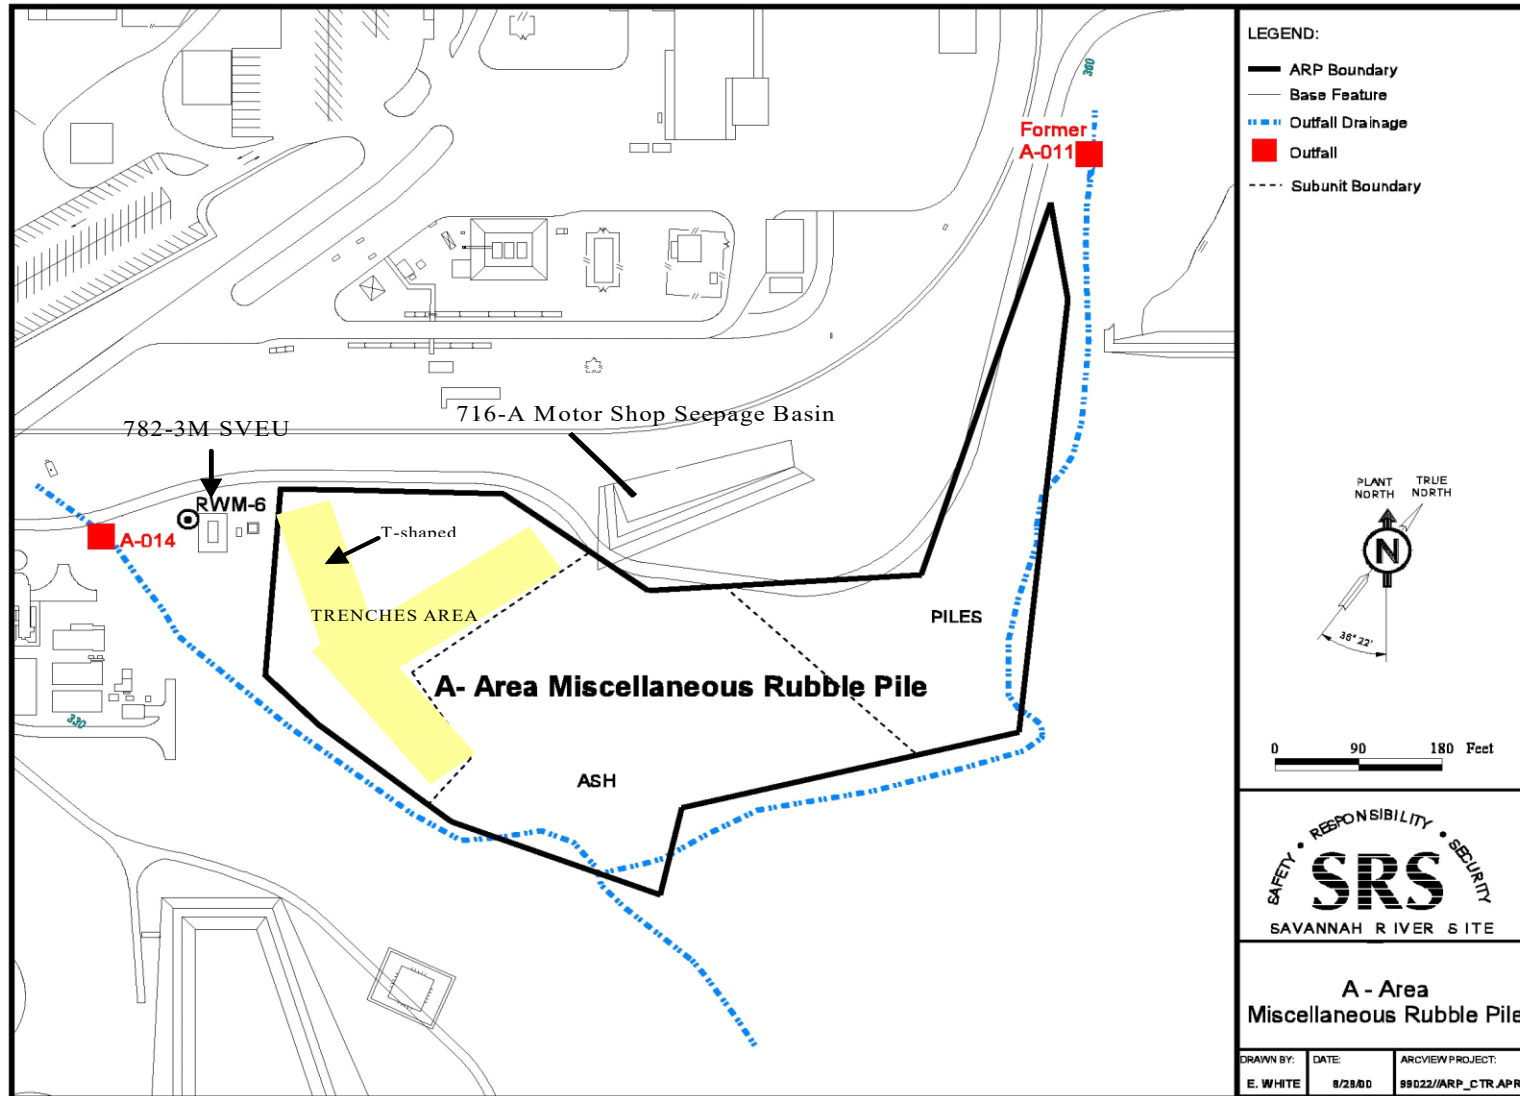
300

Former
A-011

782-3M SVEU

716-A Motor Shop Seepage Basin

RWM-6

A-014

T-shaped

TRENCHES AREA

PILES

A- Area Miscellaneous Rubble Pile

ASH

330

LEGEND:
ARP Boundary
Base Feature
Outfall Drainage
Outfall
Subunit Boundary

PLANT NORTH
TRUE NORTH
N
36° 22'

0 90 180 Feet

RESPONSIBILITY
SAFETY
SECURITY
SRS
SAVANNAH RIVER SITE

A - Area
Miscellaneous Rubble Pile

| DRAWN BY: | DATE: | ARCVIEW PROJECT: |
|---|---|---|
| E. WHITE | 8/28/00 | 99022//ARP_CTR.APR |